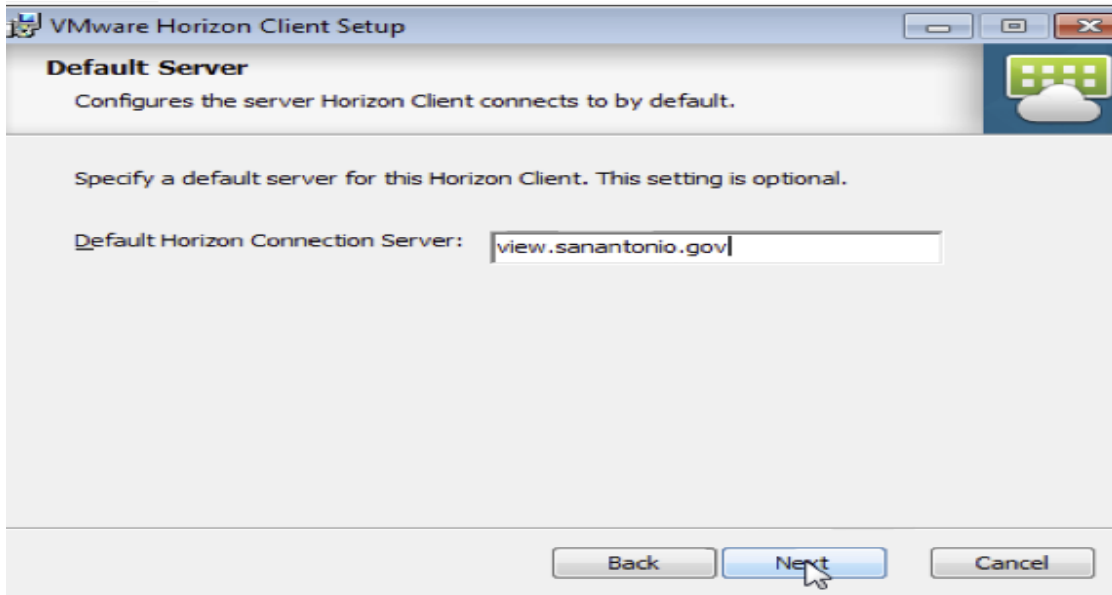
VMware Horizon Client Setup

Default Server

Configures the server Horizon Client connects to by default.

Specify a default server for this Horizon Client. This setting is optional.

Default Horizon Connection Server: view.sanantonio.gov

Back Next Cancel